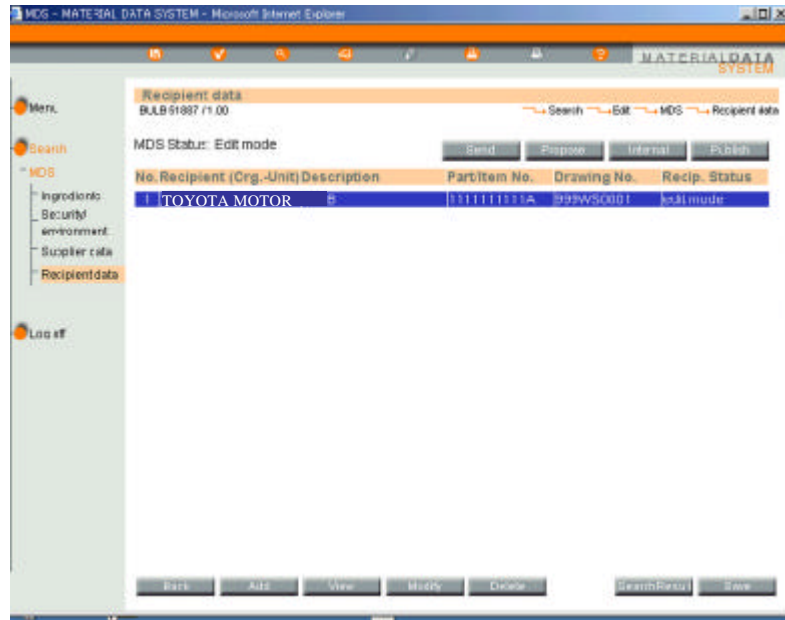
MDS - MATERIAL DATA SYSTEM - Microsoft Internet Explorer

MATERIALDATA SYSTEM

Menu

Search

MDS

Ingredients

Security/ environment

Supplier data

Recipient data

Log off

Recipient data

BULB 61887 / 1.00

Search Edit MDS Recipient data

MDS Status: Edit mode

Send Propose Internal Publish

| No. | Recipient (Org.-Unit) | Description | Part/Item No. | Drawing No. | Recip. Status |
|---|---|---|---|---|---|
| 1 | TOYOTA MOTOR | B | 1111111111A | 999WS0001 | edit mode |

Back Add View Modify Delete SearchResult Save